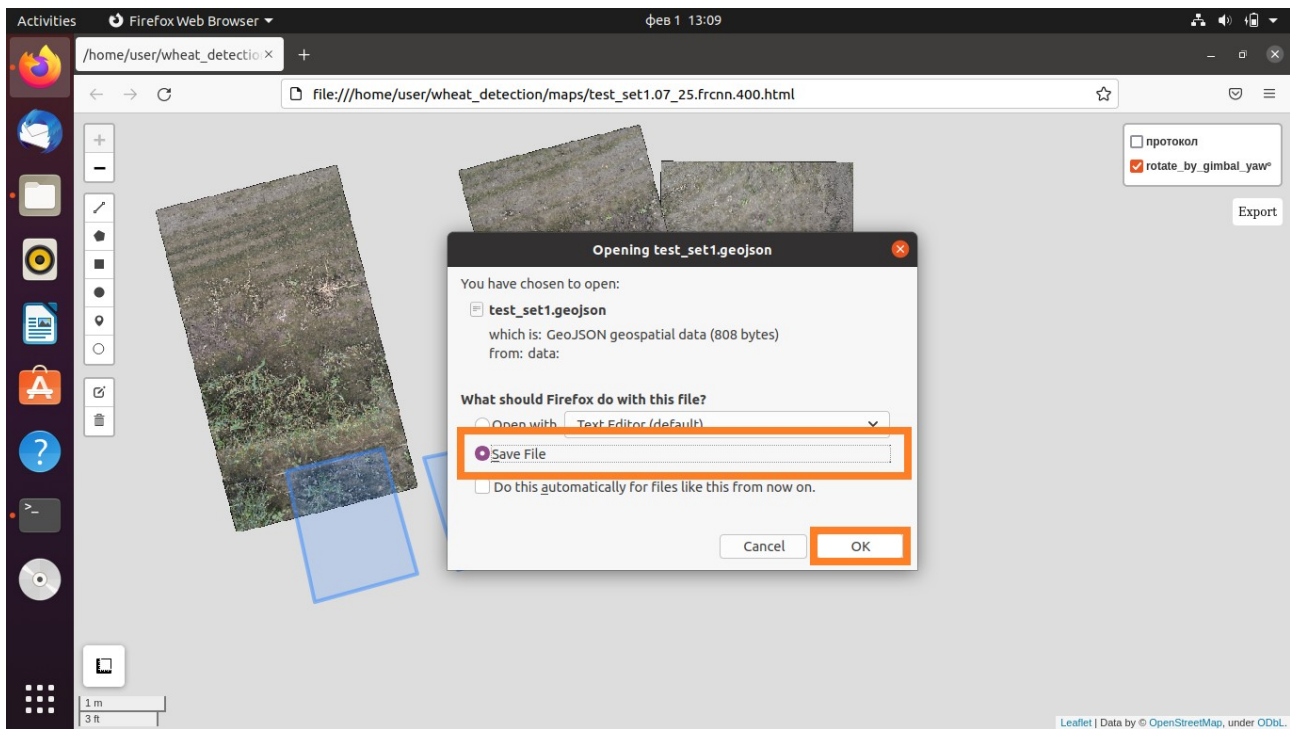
Activities Firefox Web Browser ▾ фев 1 13:09

/home/user/wheat_detectio ×

file:///home/user/wheat_detection/maps/test_set1.07_25.frcnn.400.html

протокол

rotate_by_gimbal_yaw

Export

Opening test_set1.geojson

You have chosen to open:

test_set1.geojson

which is: GeoJSON geospatial data (808 bytes)
from: data:

What should Firefox do with this file?

Open with Text Editor (default)

Save File

Do this automatically for files like this from now on.

Cancel OK

1 m
3 ft

Leaflet | Data by © OpenStreetMap, under ODbL.